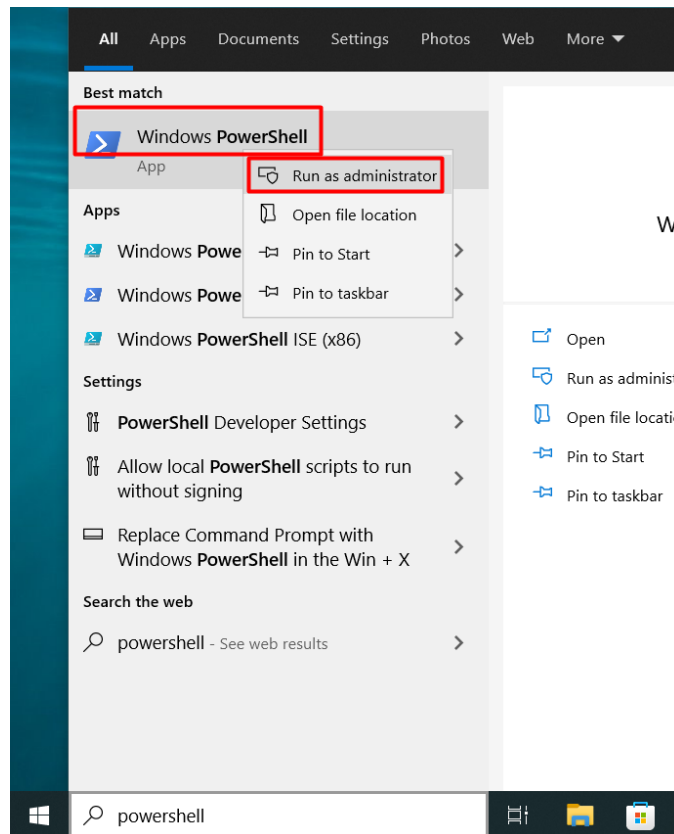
All Apps Documents Settings Photos Web More ▾

Best match

Windows PowerShell
App

Run as administrator
Open file location
Pin to Start
Pin to taskbar

Apps

Windows Powe
Windows Powe
Windows PowerShell ISE (x86)

Settings

PowerShell Developer Settings

Allow local PowerShell scripts to run without signing

Replace Command Prompt with Windows PowerShell in the Win + X

Search the web

powershell - See web results

W

Open
Run as administ
Open file locatio
Pin to Start
Pin to taskbar

powershell